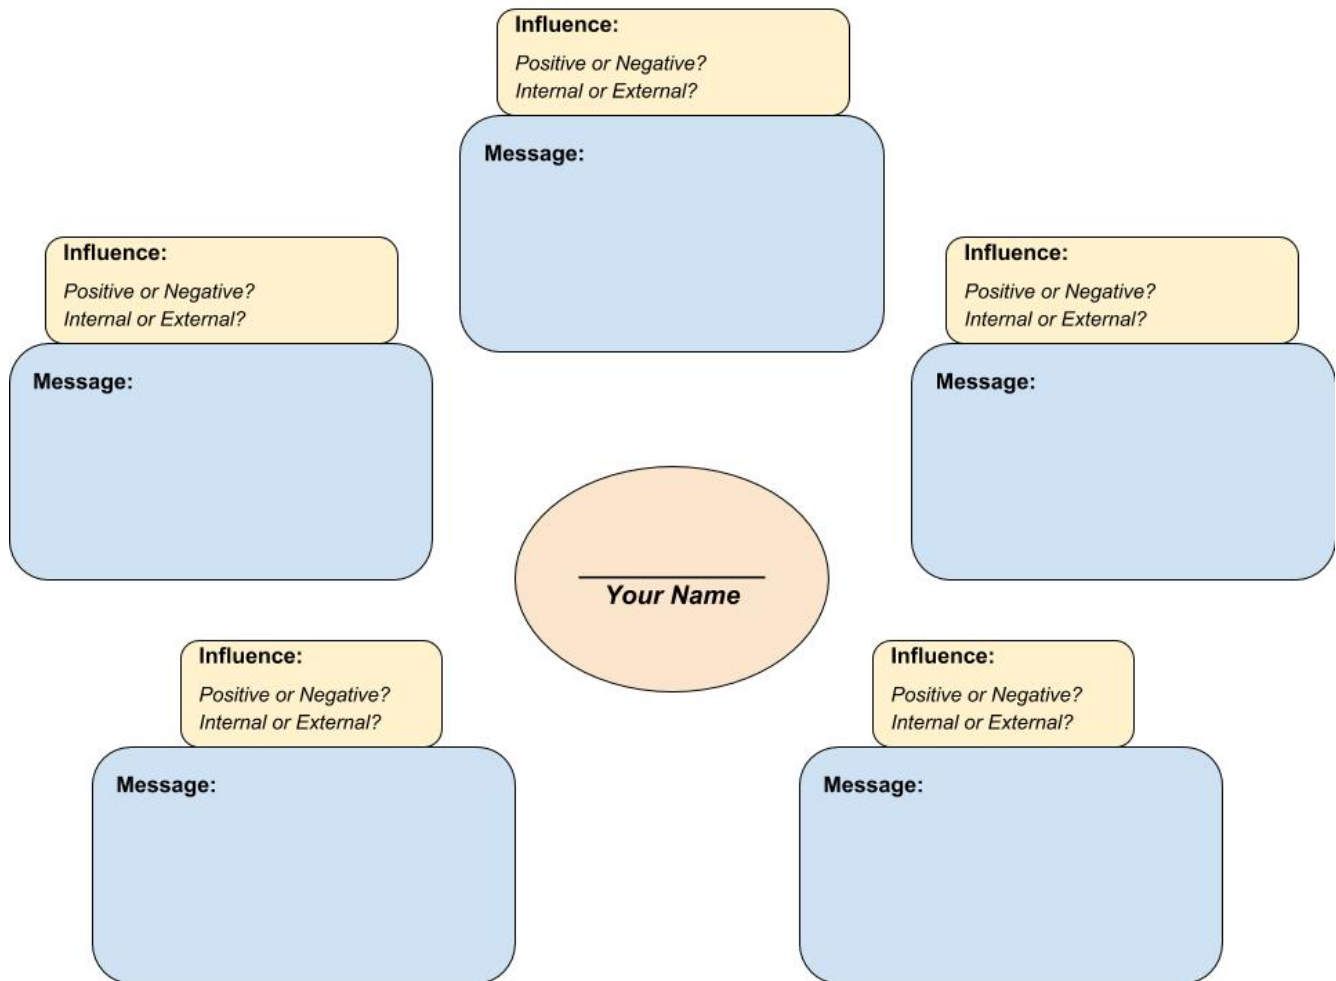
Influence:
Positive or Negative?
Internal or External?

Message:

Influence:
Positive or Negative?
Internal or External?

Message:

Influence:
Positive or Negative?
Internal or External?

Message:

Your Name

Influence:
Positive or Negative?
Internal or External?

Message:

Influence:
Positive or Negative?
Internal or External?

Message: